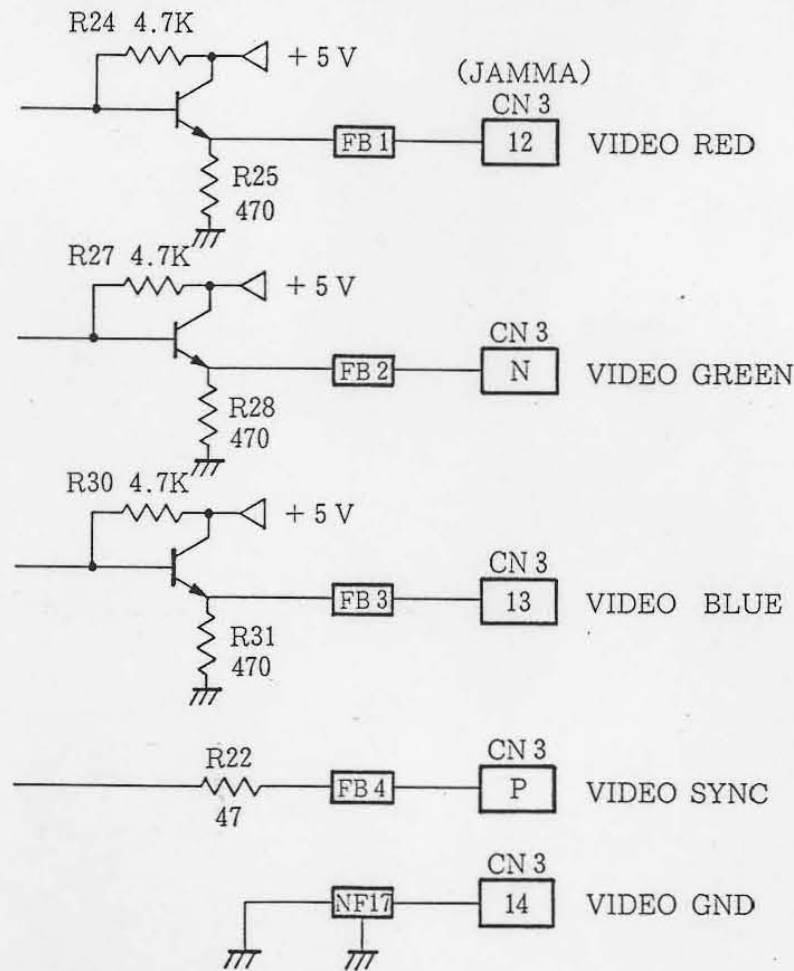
R24 4.7K
+ 5 V
(JAMMA)
CN 3
FB 1
12
VIDEO RED
R25
470

R27 4.7K
+ 5 V
CN 3
FB 2
N
VIDEO GREEN
R28
470

R30 4.7K
+ 5 V
CN 3
FB 3
13
VIDEO BLUE
R31
470

R22
47
FB 4
CN 3
P
VIDEO SYNC

CN 3
NF17
14
VIDEO GND